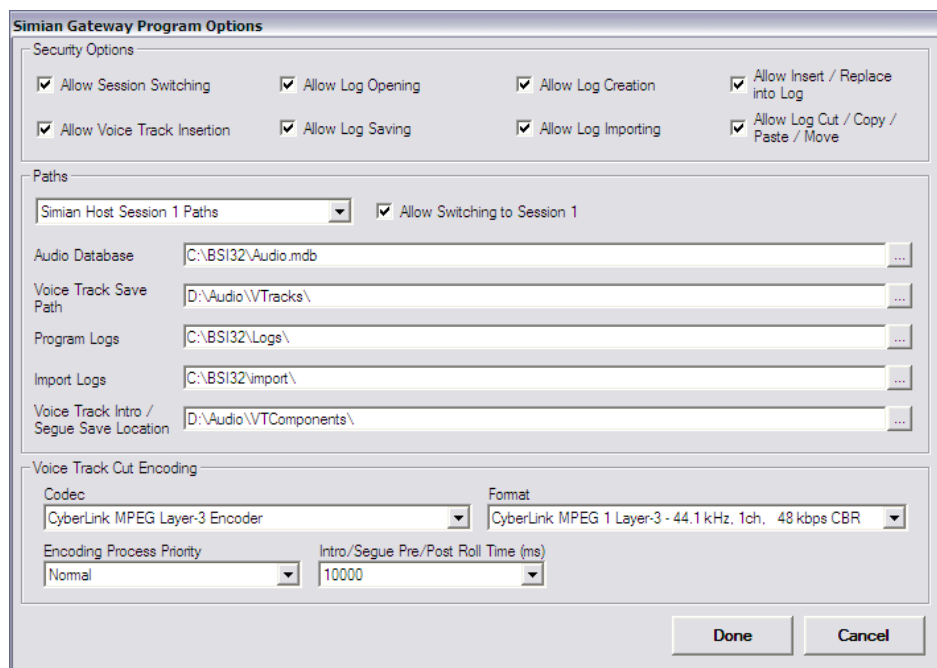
Simian Gateway Program Options

Security Options

Allow Session Switching

Allow Log Opening

Allow Log Creation

Allow Insert / Replace into Log

Allow Voice Track Insertion

Allow Log Saving

Allow Log Importing

Allow Log Cut / Copy / Paste / Move

Paths

Simian Host Session 1 Paths

Allow Switching to Session 1

Audio Database C:\BSI32\Audio.mdb ...

Voice Track Save Path D:\Audio\VTracks\ ...

Program Logs C:\BSI32\Logs\ ...

Import Logs C:\BSI32\import\ ...

Voice Track Intro / Segue Save Location D:\Audio\VTComponents\ ...

Voice Track Cut Encoding

Codec

CyberLink MPEG Layer-3 Encoder

Format

CyberLink MPEG 1 Layer-3 - 44.1 kHz, 1ch, 48 kbps CBR

Encoding Process Priority

Normal

Intro/Segue Pre/Post Roll Time (ms)

10000

Done

Cancel